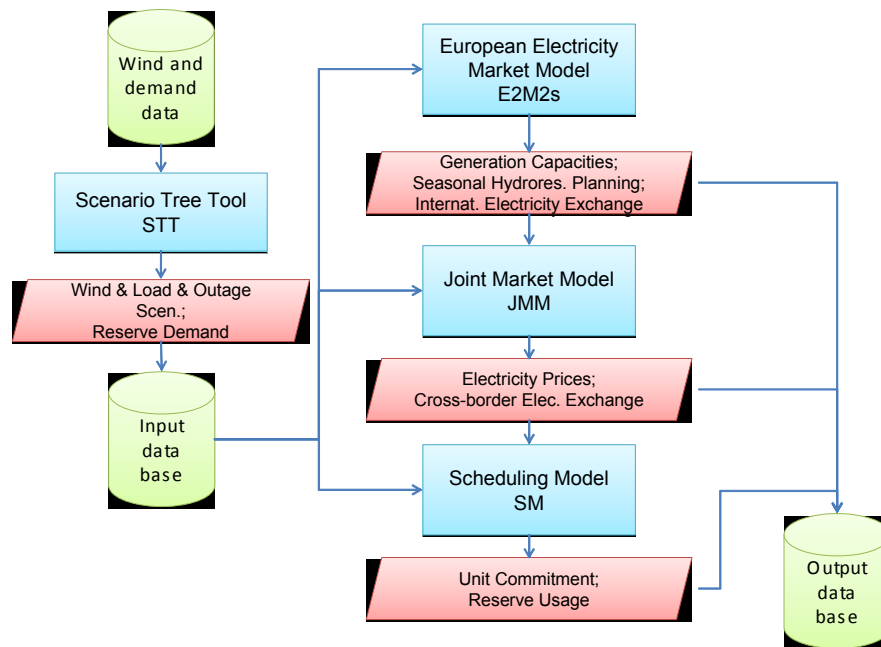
Wind and demand data

Scenario Tree Tool
STT

Wind & Load & Outage Scen.;
Reserve Demand

Input data base

European Electricity Market Model
E2M2s

Generation Capacities;
Seasonal Hydrores. Planning;
Internat. Electricity Exchange

Joint Market Model
JMM

Electricity Prices;
Cross-border Elec. Exchange

Scheduling Model
SM

Unit Commitment;
Reserve Usage

Output data base